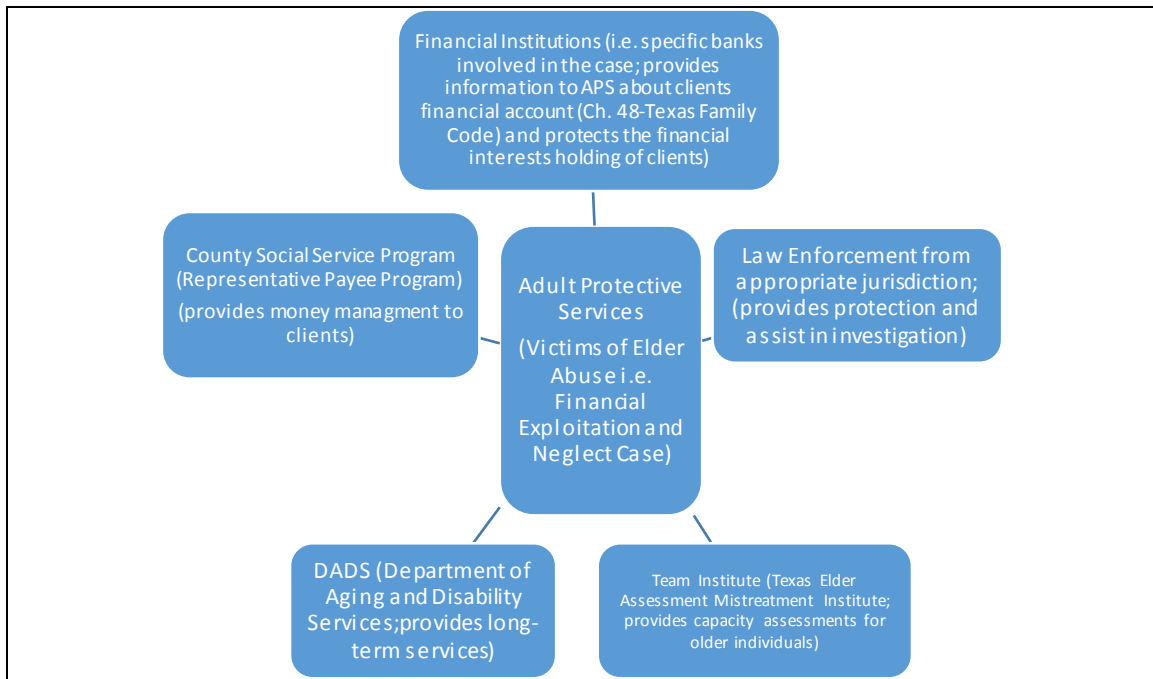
Financial Institutions (i.e. specific banks involved in the case; provides information to APS about clients financial account (Ch. 48-Texas Family Code) and protects the financial interests holding of clients)

County Social Service Program (Representative Payee Program)
(provides money managment to clients)

Adult Protective Services
(Victims of Elder Abuse i.e. Financial Exploitation and Neglect Case)

Law Enforcement from appropriate jurisdiction; (provides protection and assist in investigation)

DADS (Department of Aging and Disability Services; provides long-term services)

Team Institute (Texas Elder Assessment Mistreatment Institute; provides capacity assessments for older individuals)